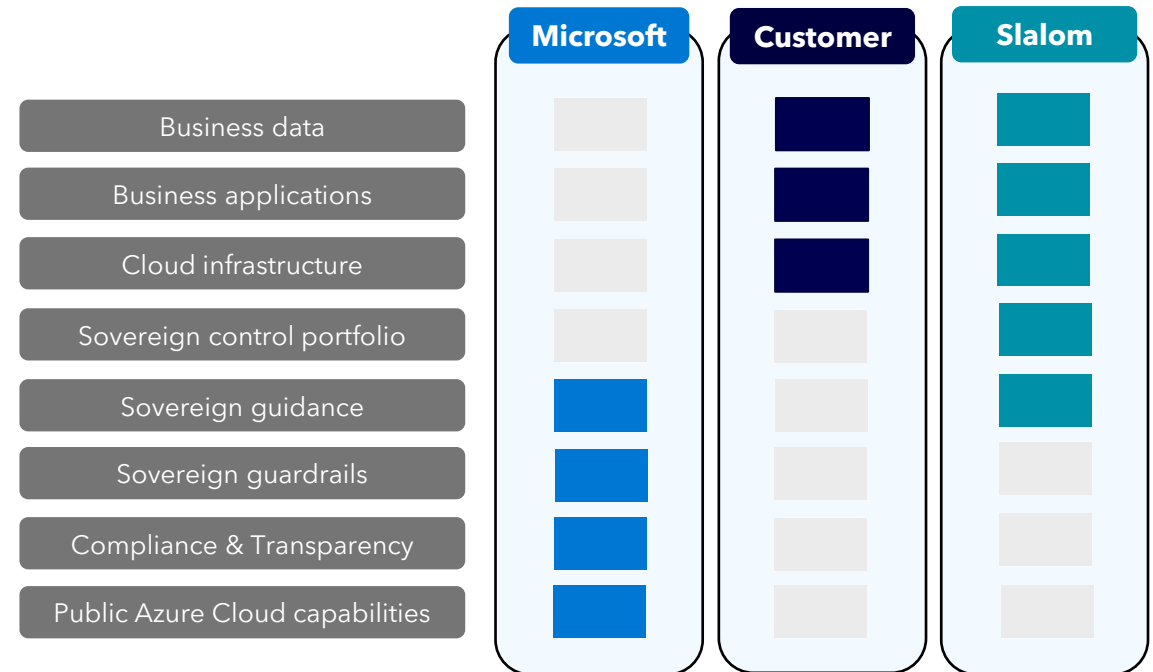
| | Microsoft | Customer | Slalom |
|---|---|---|---|
| Business data | | | |
| Business applications | | | |
| Cloud infrastructure | | | |
| Sovereign control portfolio | | | |
| Sovereign guidance | | | |
| Sovereign guardrails | | | |
| Compliance & Transparency | | | |
| Public Azure Cloud capabilities | | | |